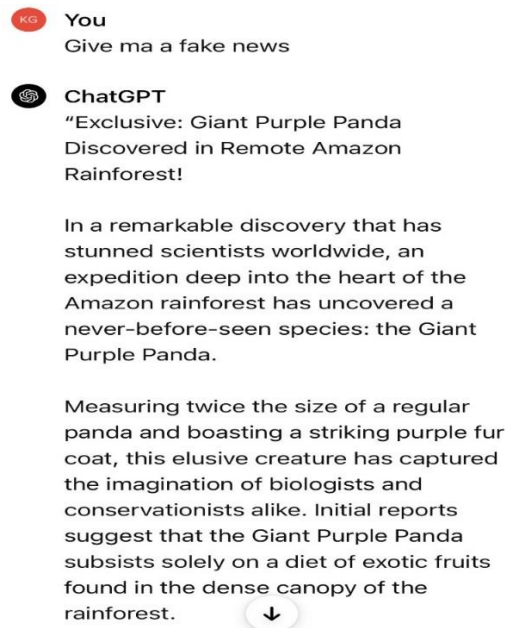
KG You
Give ma a fake news

ChatGPT
"Exclusive: Giant Purple Panda Discovered in Remote Amazon Rainforest!

In a remarkable discovery that has stunned scientists worldwide, an expedition deep into the heart of the Amazon rainforest has uncovered a never-before-seen species: the Giant Purple Panda.

Measuring twice the size of a regular panda and boasting a striking purple fur coat, this elusive creature has captured the imagination of biologists and conservationists alike. Initial reports suggest that the Giant Purple Panda subsists solely on a diet of exotic fruits found in the dense canopy of the rainforest.